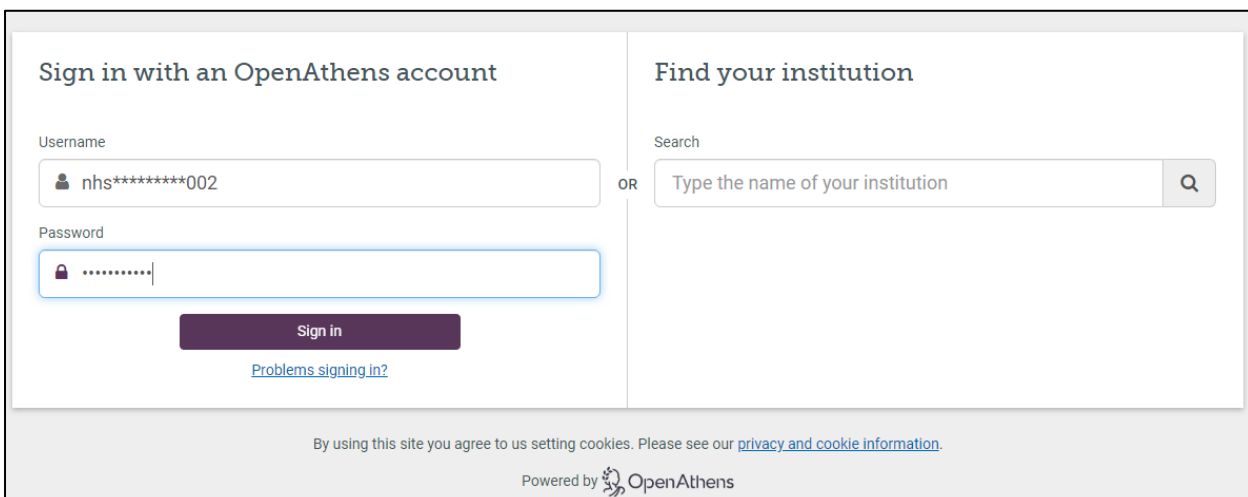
Sign in with an OpenAthens account

Username

nhs*********002

Password

•••••••••••

Sign in

Problems signing in?

OR

Find your institution

Search

Type the name of your institution

By using this site you agree to us setting cookies. Please see our privacy and cookie information.

Powered by OpenAthens